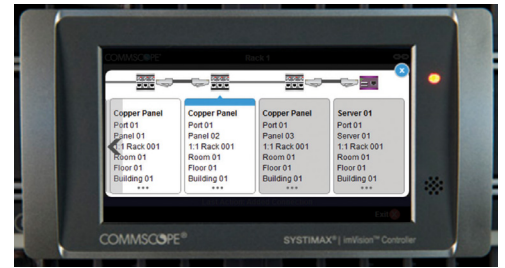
COMMSCOPE Rack 1

Copper Panel
Port 01
Panel 01
1:1 Rack 001
Room 01
Floor 01
Building 01
•••

Copper Panel
Port 01
Panel 02
1:1 Rack 001
Room 01
Floor 01
Building 01
•••

Copper Panel
Port 01
Panel 03
1:1 Rack 001
Room 01
Floor 01
Building 01
•••

Server 01
Port 01
Server 01
1:1 Rack 001
Room 01
Floor 01
Building 01
•••

COMMSCOPE®

SYSTIMAX® | imVision™ Controller